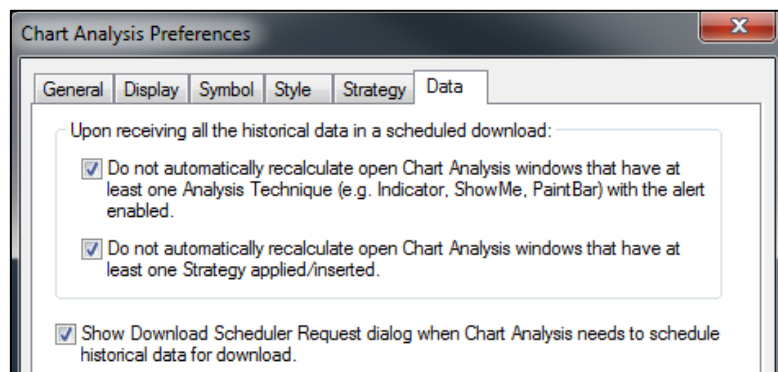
Chart Analysis Preferences

General | Display | Symbol | Style | Strategy | Data

Upon receiving all the historical data in a scheduled download:

Do not automatically recalculate open Chart Analysis windows that have at least one Analysis Technique (e.g. Indicator, ShowMe, PaintBar) with the alert enabled.

Do not automatically recalculate open Chart Analysis windows that have at least one Strategy applied/inserted.

Show Download Scheduler Request dialog when Chart Analysis needs to schedule historical data for download.